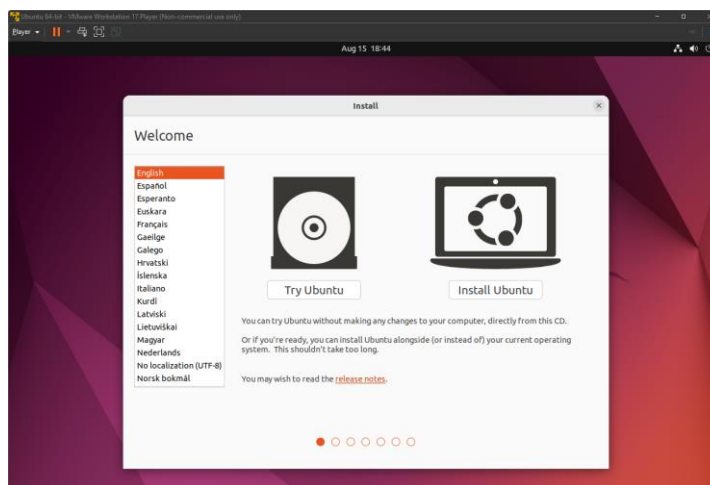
Ubuntu 64-bit - VMware Workstation 17 Player (Non-commercial use only)

Player ▾

Aug 15 18:44

Install

Welcome

English
Español
Esperanto
Euskara
Français
Gaeilge
Galego
Hrvatski
Íslenska
Italiano
Kurdî
Latviski
Lietuviškai
Magyar
Nederlands
No localization (UTF-8)
Norsk bokmål

Try Ubuntu

Install Ubuntu

You can try Ubuntu without making any changes to your computer, directly from this CD.

Or if you're ready, you can install Ubuntu alongside (or instead of) your current operating system. This shouldn't take too long.

You may wish to read the release notes.